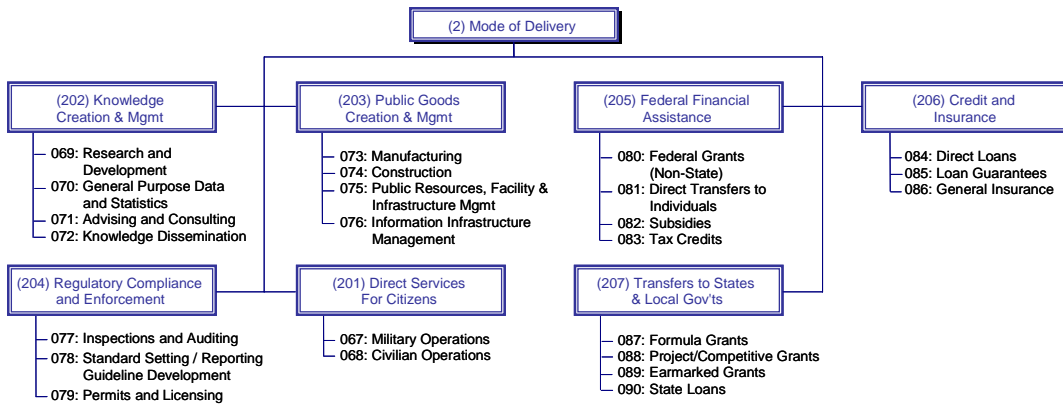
(2) Mode of Delivery

(202) Knowledge Creation & Mgmt
069: Research and Development
070: General Purpose Data and Statistics
071: Advising and Consulting
072: Knowledge Dissemination

(203) Public Goods Creation & Mgmt
073: Manufacturing
074: Construction
075: Public Resources, Facility & Infrastructure Mgmt
076: Information Infrastructure Management

(205) Federal Financial Assistance
080: Federal Grants (Non-State)
081: Direct Transfers to Individuals
082: Subsidies
083: Tax Credits

(206) Credit and Insurance
084: Direct Loans
085: Loan Guarantees
086: General Insurance

(204) Regulatory Compliance and Enforcement
077: Inspections and Auditing
078: Standard Setting / Reporting Guideline Development
079: Permits and Licensing

(201) Direct Services For Citizens
067: Military Operations
068: Civilian Operations

(207) Transfers to States & Local Gov'ts
087: Formula Grants
088: Project/Competitive Grants
089: Earmarked Grants
090: State Loans